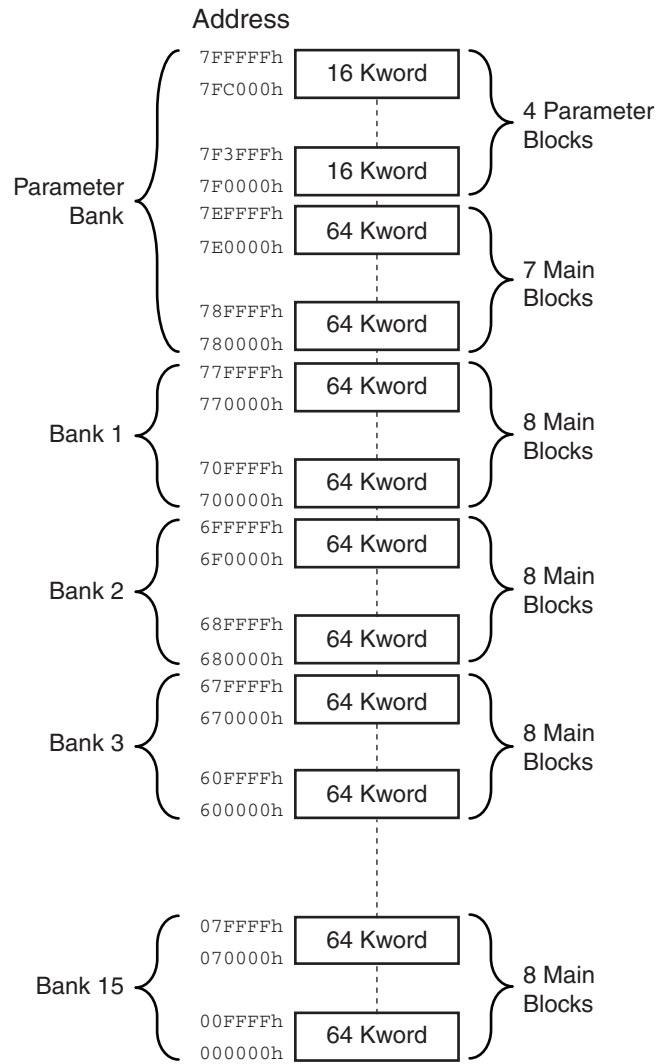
Address

7FFFFFh
7FC000h
16 Kword

7F3FFFh
7F0000h
16 Kword

4 Parameter Blocks

Parameter Bank

7EFFFFh
7E0000h
64 Kword

78FFFFh
780000h
64 Kword

7 Main Blocks

Bank 1

77FFFFh
770000h
64 Kword

70FFFFh
700000h
64 Kword

8 Main Blocks

Bank 2

6FFFFFh
6F0000h
64 Kword

68FFFFh
680000h
64 Kword

8 Main Blocks

Bank 3

67FFFFh
670000h
64 Kword

60FFFFh
600000h
64 Kword

8 Main Blocks

Bank 15

07FFFFh
070000h
64 Kword

00FFFFh
000000h
64 Kword

8 Main Blocks